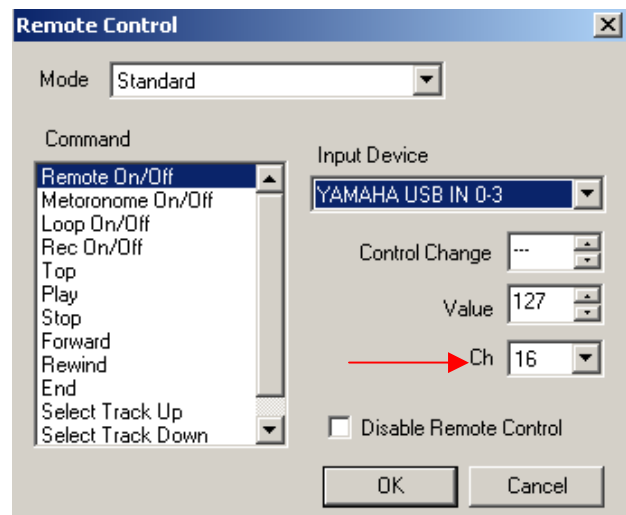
Remote Control

Mode Standard

Command

Remote On/Off
Metoronome On/Off
Loop On/Off
Rec On/Off
Top
Play
Stop
Forward
Rewind
End
Select Track Up
Select Track Down

Input Device

YAMAHA USB IN 0-3

Control Change ---

Value 127

Ch 16

Disable Remote Control

OK

Cancel